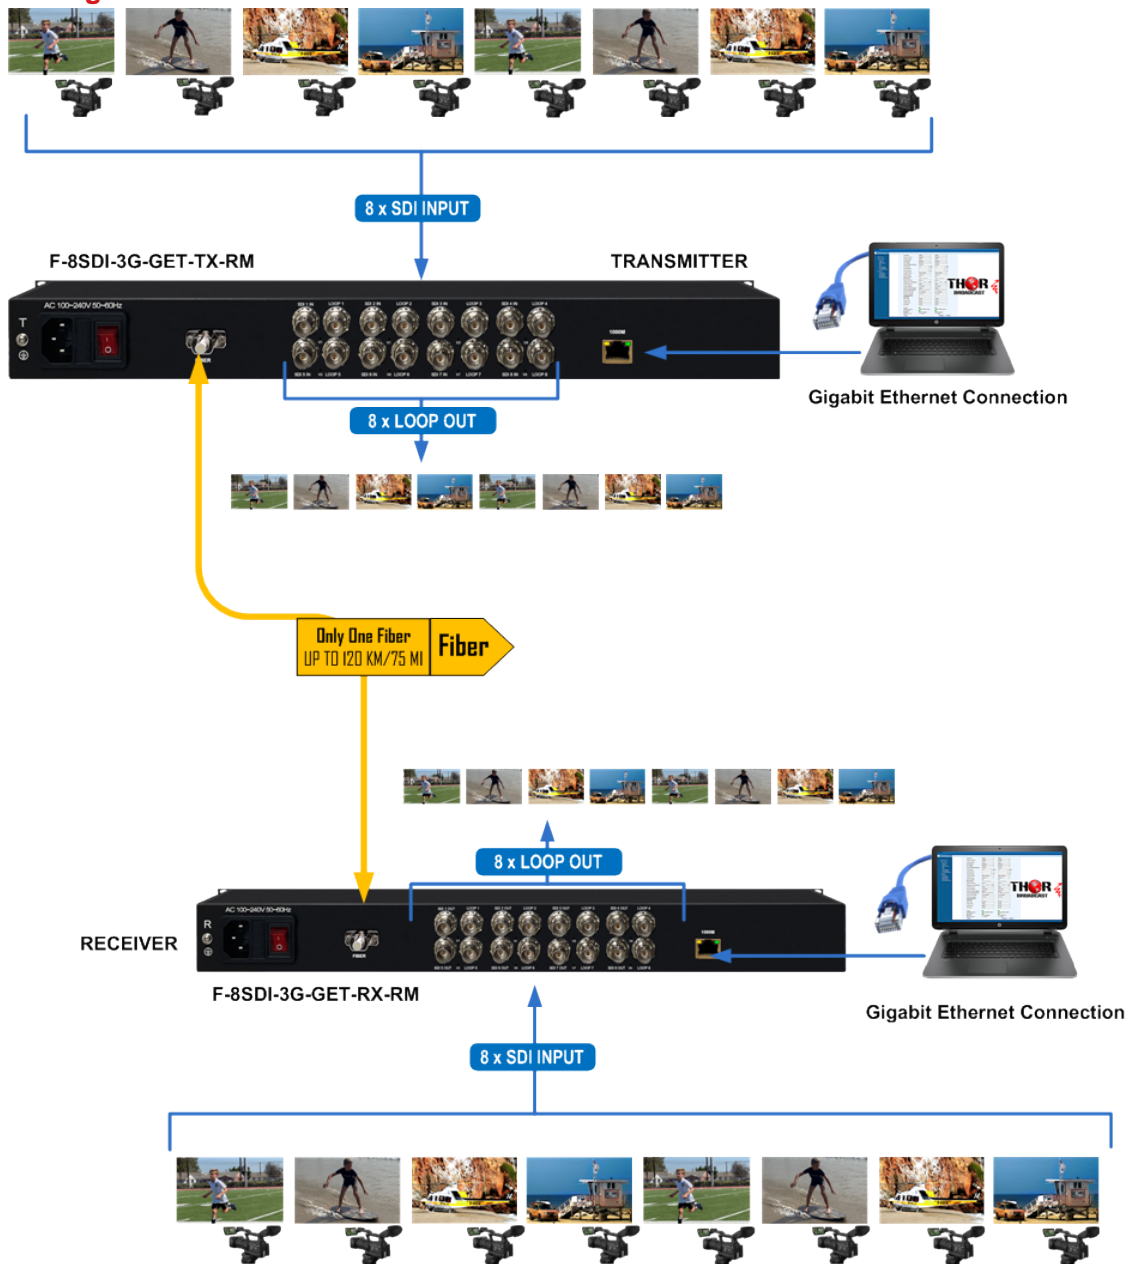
8 x SDI INPUT

F-8SDI-3G-GET-TX-RM

TRANSMITTER

AC 100~240V 50-60Hz

T

FIBER

1000M

THOR BROADCAST

Gigabit Ethernet Connection

8 x LOOP OUT

Only One Fiber
UP TO 120 KM/75 MI

Fiber

8 x LOOP OUT

RECEIVER

R

AC 100~240V 50-60Hz

FIBER

1000M

THOR BROADCAST

F-8SDI-3G-GET-RX-RM

Gigabit Ethernet Connection

8 x SDI INPUT